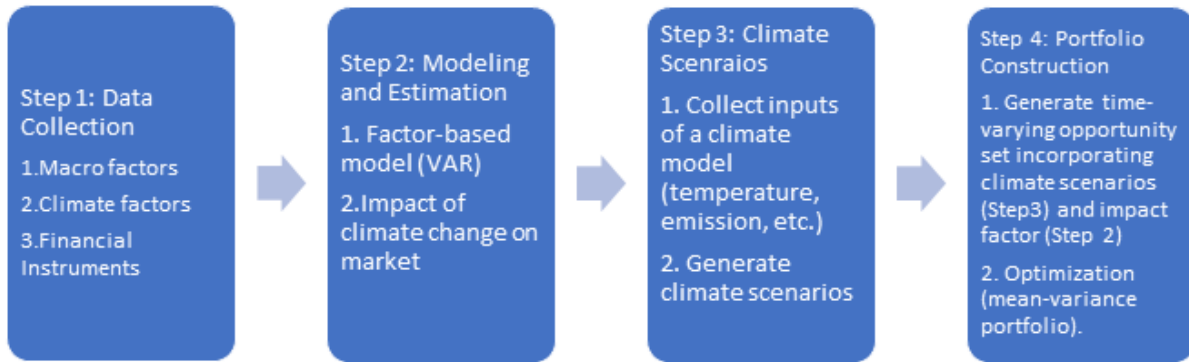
Step 1: Data Collection

1.Macro factors

2.Climate factors

3.Financial Instruments

Step 2: Modeling and Estimation

1. Factor-based model (VAR)

2.Impact of climate change on market

Step 3: Climate Scenraios

1. Collect inputs of a climate model (temperature, emission, etc.)

2. Generate climate scenarios

Step 4: Portfolio Construction

1. Generate time-varying opportunity set incorporating climate scenarios (Step3) and impact factor (Step 2)

2. Optimization (mean-variance portfolio).